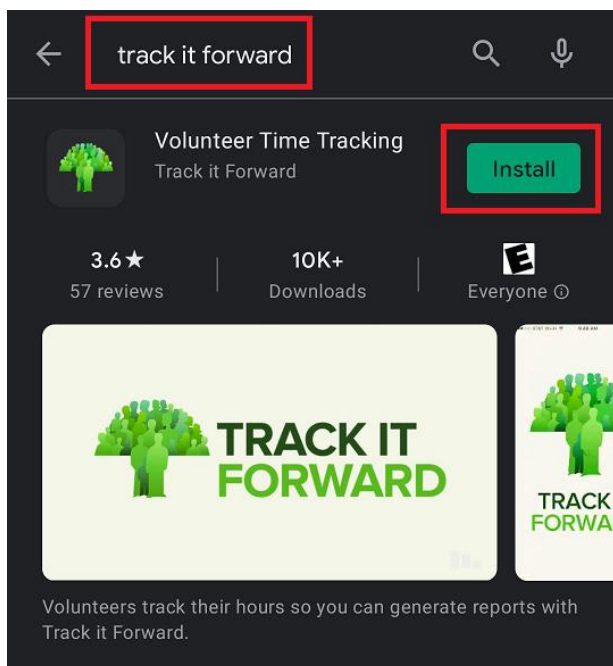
track it forward

Volunteer Time Tracking
Track it Forward

Install

3.6★
57 reviews

10K+
Downloads

E
Everyone ⓘ

TRACK IT
FORWARD

TRACK
FORWA

Volunteers track their hours so you can generate reports with Track it Forward.